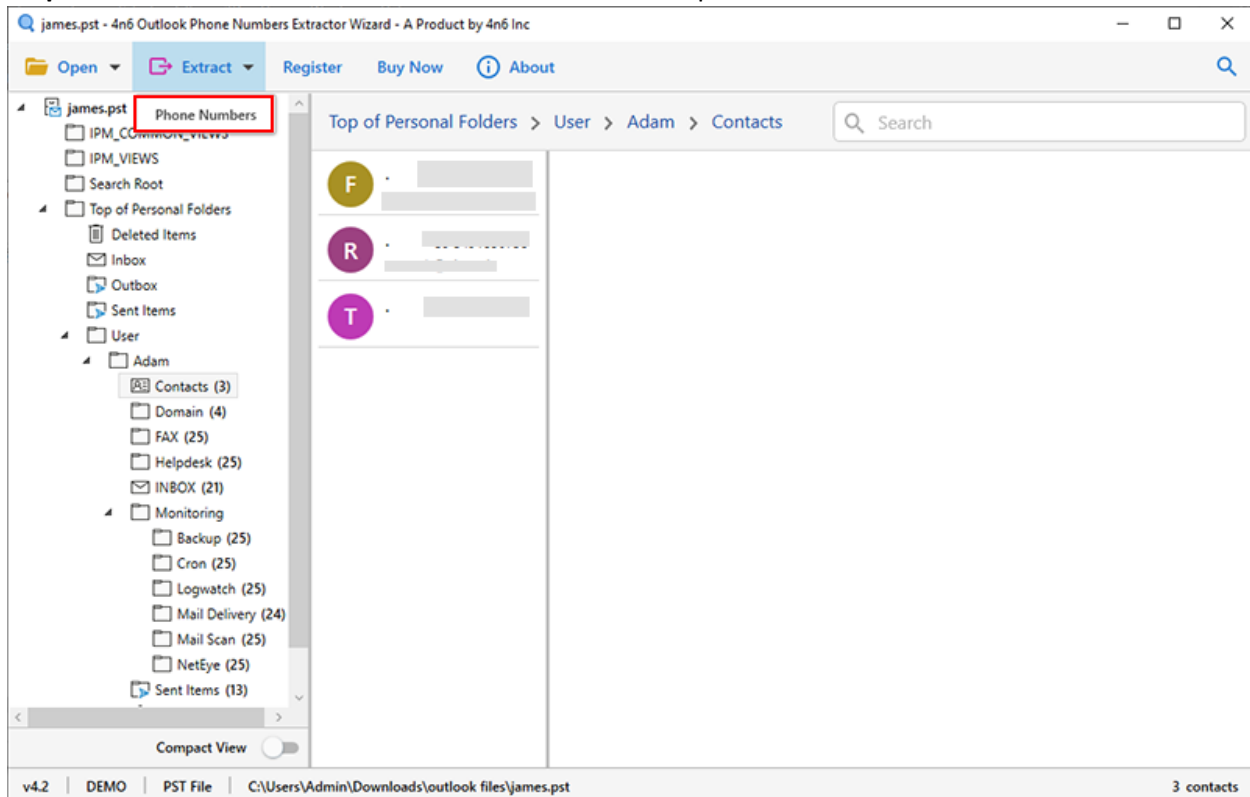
james.pst - 4n6 Outlook Phone Numbers Extractor Wizard - A Product by 4n6 Inc

Open Extract Register Buy Now About

james.pst
Phone Numbers
IPM_COMMON_VIEWS
IPM_VIEWS
Search Root
Top of Personal Folders
Deleted Items
Inbox
Outbox
Sent Items
User
Adam
Contacts (3)
Domain (4)
FAX (25)
Helpdesk (25)
INBOX (21)
Monitoring
Backup (25)
Cron (25)
Logwatch (25)
Mail Delivery (24)
Mail Scan (25)
NetEye (25)
Sent Items (13)

Compact View

Top of Personal Folders > User > Adam > Contacts

Search

F
R
T

v4.2 DEMO PST File C:\Users\Admin\Downloads\outlook files\james.pst 3 contacts